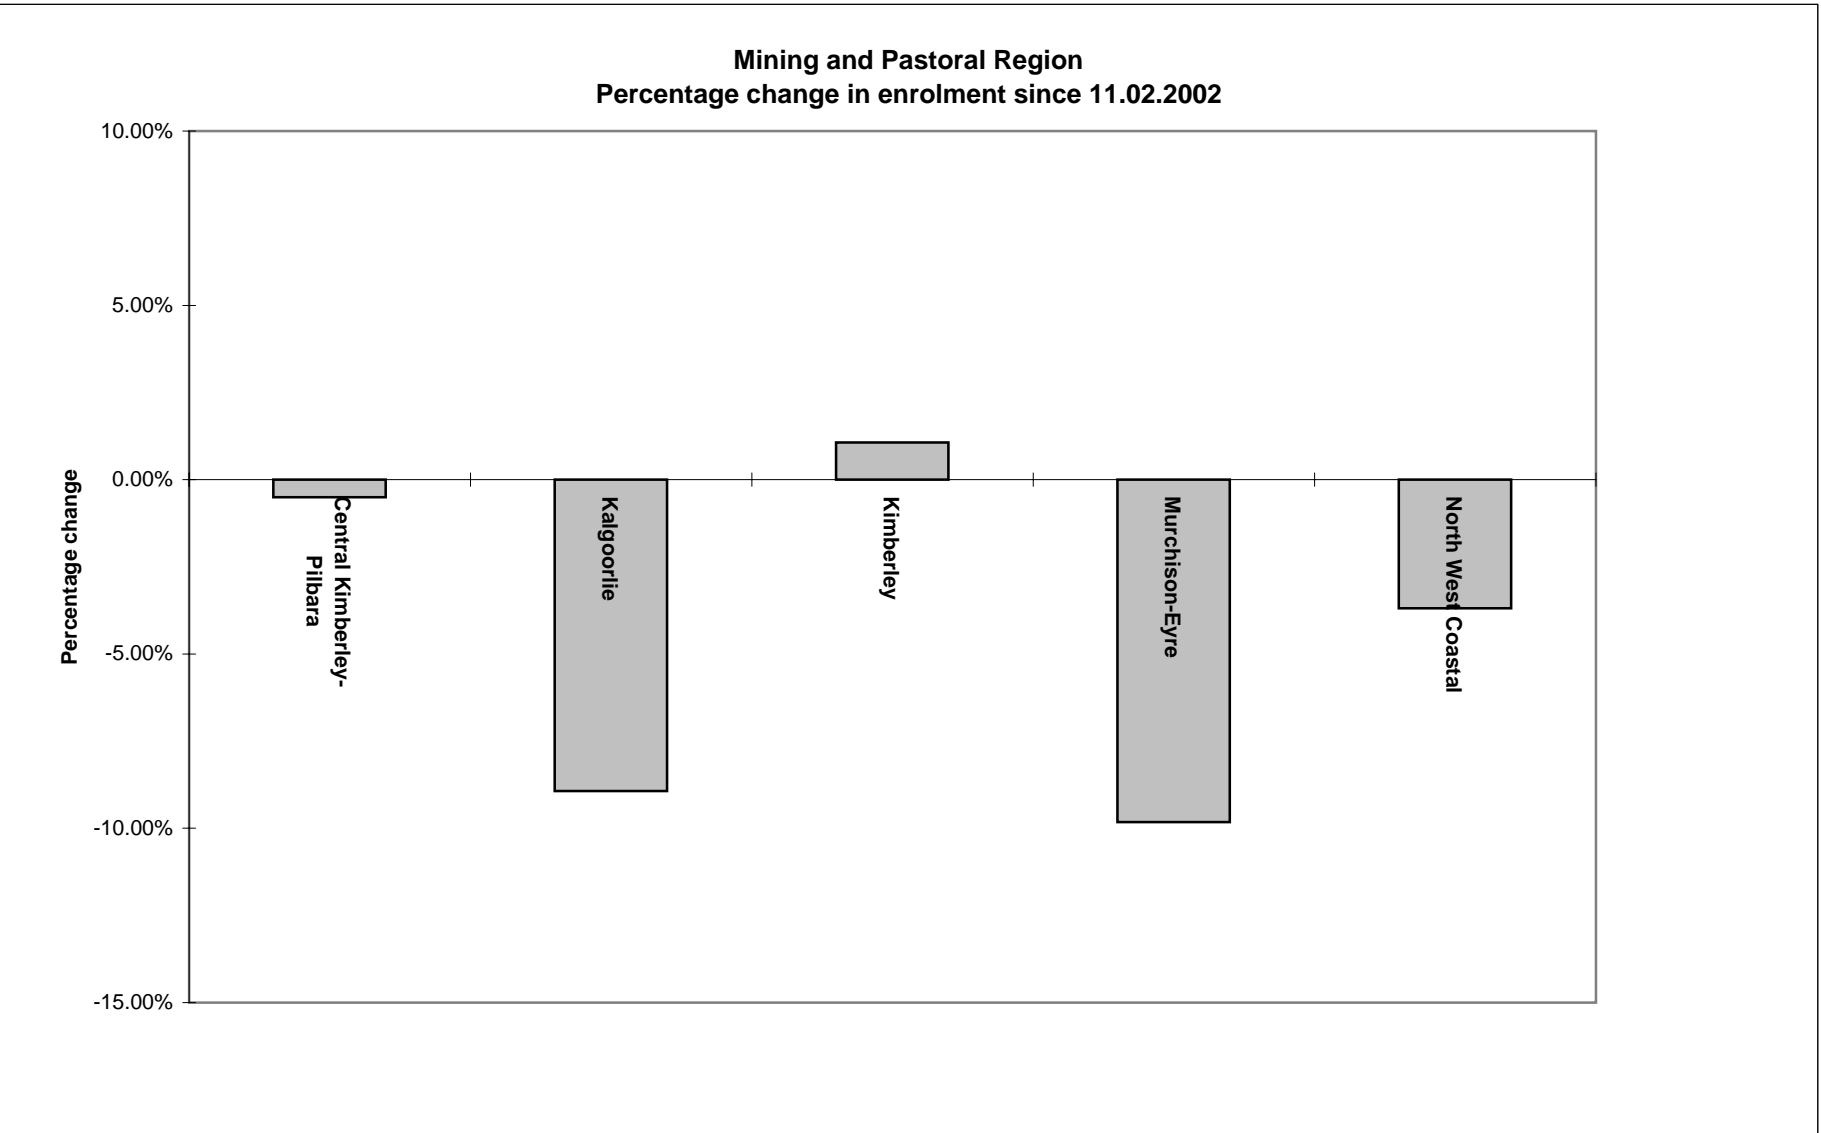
Mining and Pastoral Region
Percentage change in enrolment since 11.02.2002

10.00%
5.00%
0.00%
-5.00%
-10.00%
-15.00%

Percentage change

Central Kimberley-Pilbara
Kalgoorlie
Kimberley
Murchison-Eyre
North West Coastal